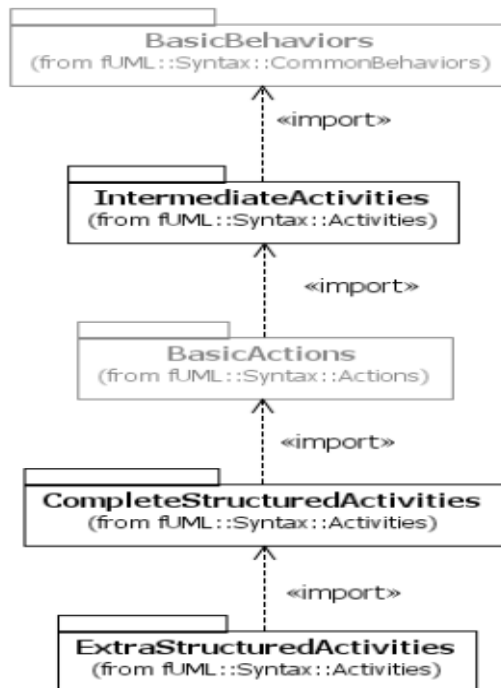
BasicBehaviors
(from fUML::Syntax::CommonBehaviors)

«import»

IntermediateActivities
(from fUML::Syntax::Activities)

«import»

BasicActions
(from fUML::Syntax::Actions)

«import»

CompleteStructuredActivities
(from fUML::Syntax::Activities)

«import»

ExtraStructuredActivities
(from fUML::Syntax::Activities)